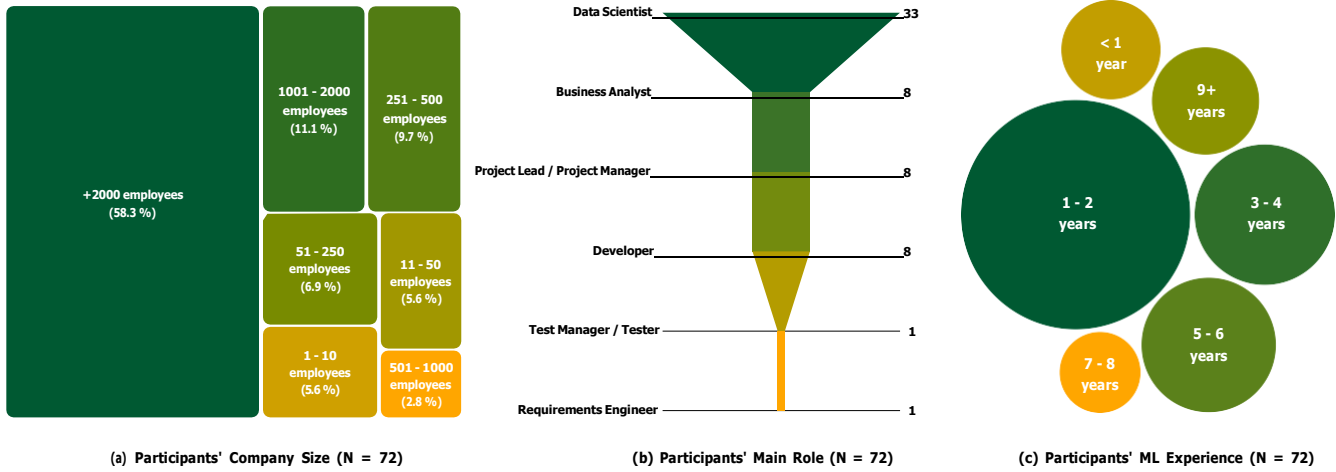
+2000 employees
(58.3 %)

1001 - 2000 employees
(11.1 %)

251 - 500 employees
(9.7 %)

51 - 250 employees
(6.9 %)

11 - 50 employees
(5.6 %)

1 - 10 employees
(5.6 %)

501 - 1000 employees
(2.8 %)

(a) Participants' Company Size (N = 72)

Data Scientist 33
Business Analyst 8
Project Lead / Project Manager 8
Developer 8
Test Manager / Tester 1
Requirements Engineer 1

(b) Participants' Main Role (N = 72)

< 1 year
9+ years
1 - 2 years
3 - 4 years
5 - 6 years
7 - 8 years

(c) Participants' ML Experience (N = 72)